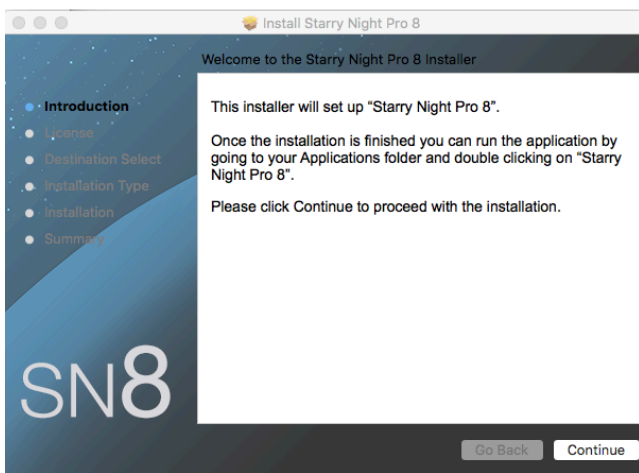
Install Starry Night Pro 8

Welcome to the Starry Night Pro 8 Installer

Introduction
License
Destination Select
Installation Type
Installation
Summary

This installer will set up “Starry Night Pro 8”.

Once the installation is finished you can run the application by going to your Applications folder and double clicking on “Starry Night Pro 8”.

Please click Continue to proceed with the installation.

SN8

Go Back
Continue